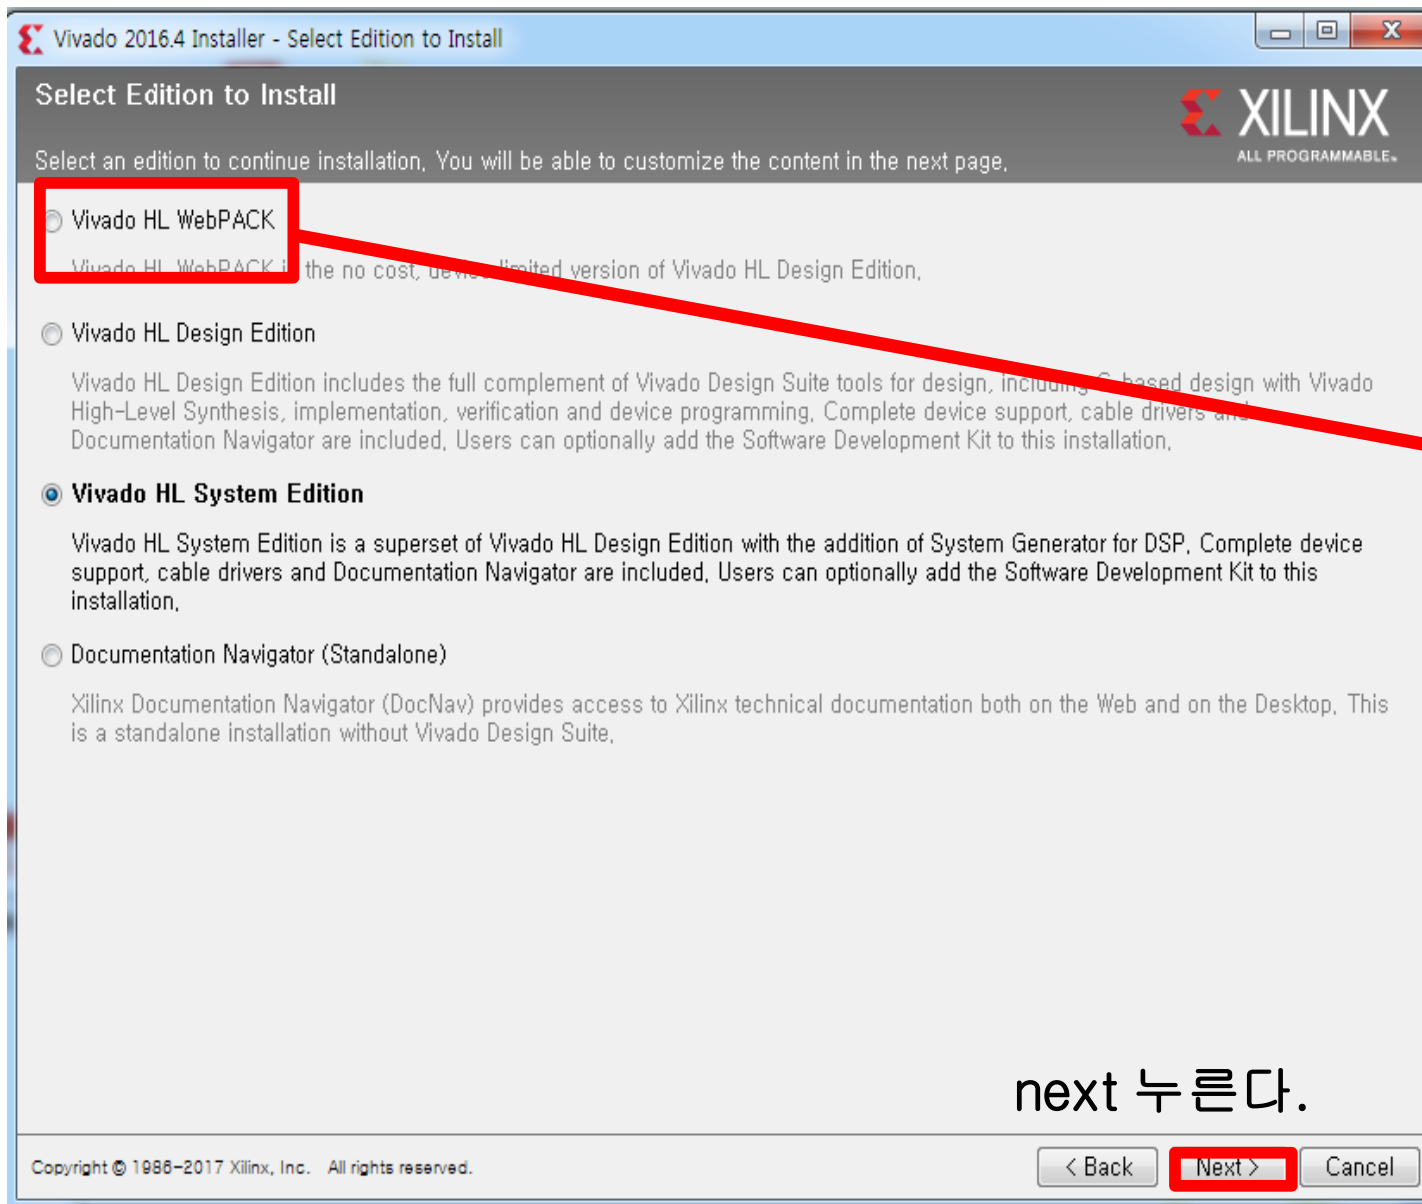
Vivado 2016.4 Installer - Select Edition to Install

Select Edition to Install

XILINX
ALL PROGRAMMABLE.

Select an edition to continue installation. You will be able to customize the content in the next page.

Vivado HL WebPACK

Vivado HL WebPACK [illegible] the no cost, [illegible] limited version of Vivado HL Design Edition.

Vivado HL Design Edition

Vivado HL Design Edition includes the full complement of Vivado Design Suite tools for design, including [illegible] based design with Vivado High-Level Synthesis, implementation, verification and device programming. Complete device support, cable drivers and Documentation Navigator are included. Users can optionally add the Software Development Kit to this installation.

Vivado HL System Edition

Vivado HL System Edition is a superset of Vivado HL Design Edition with the addition of System Generator for DSP. Complete device support, cable drivers and Documentation Navigator are included. Users can optionally add the Software Development Kit to this installation.

Documentation Navigator (Standalone)

Xilinx Documentation Navigator (DocNav) provides access to Xilinx technical documentation both on the Web and on the Desktop. This is a standalone installation without Vivado Design Suite.

next 누른다.

Copyright © 1986-2017 Xilinx, Inc. All rights reserved.

< Back
Next >
Cancel